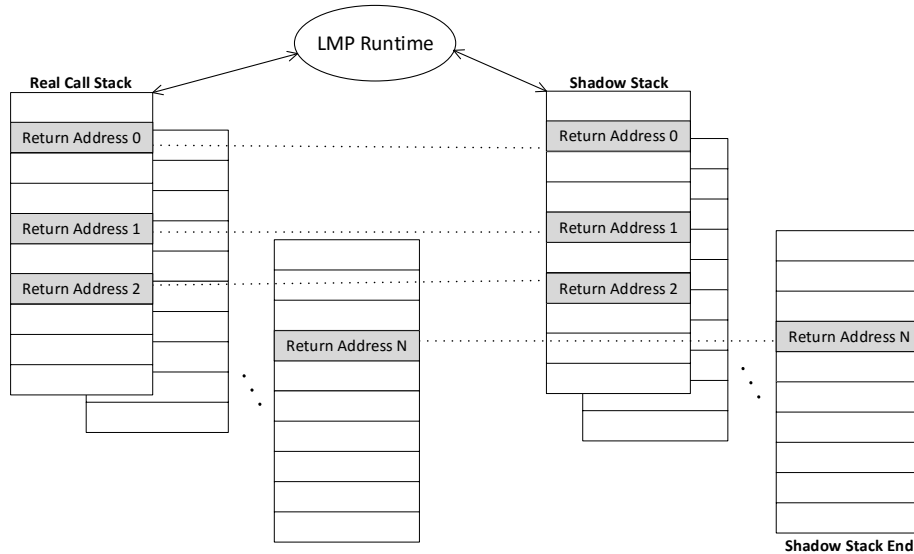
LMP Runtime

Real Call Stack

Return Address 0

Return Address 1

Return Address 2

Return Address N

Shadow Stack

Return Address 0

Return Address 1

Return Address 2

Return Address N

Shadow Stack End